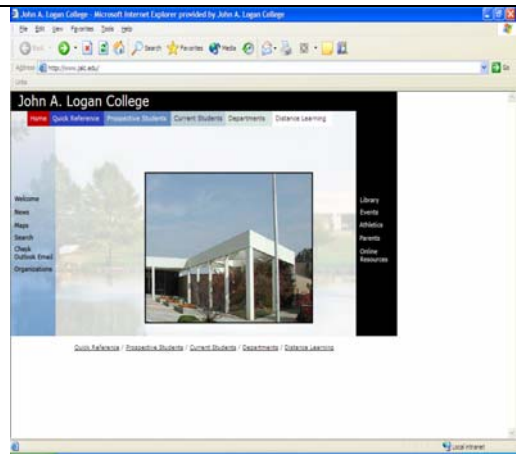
John A. Logan College - Microsoft Internet Explorer provided by John A. Logan College

File Edit View Favorites Tools Help

Back Search Favorites Media

Address http://www.jalc.edu/ Go

Links

John A. Logan College

Home Quick Reference Prospective Students Current Students Departments Distance Learning

Welcome
News
Maps
Search
Check Outlook Email
Organizations

Library
Events
Athletics
Parents
Online Resources

Quick Reference / Prospective Students / Current Students / Departments / Distance Learning

Local intranet